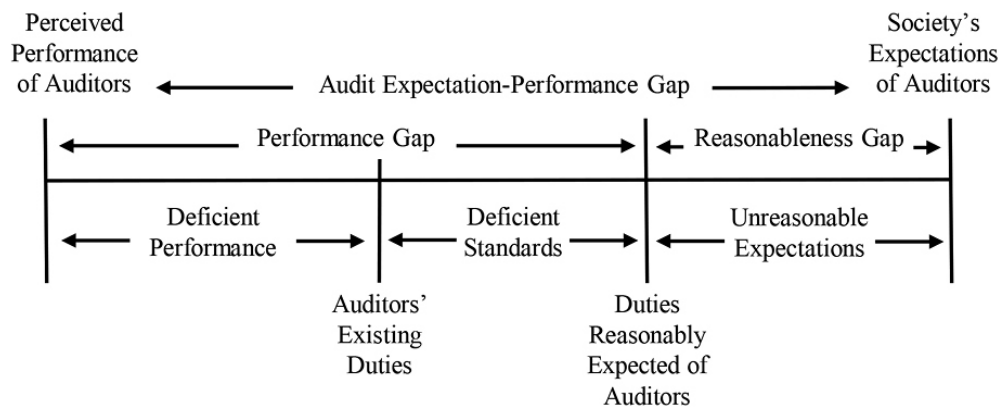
Perceived Performance of Auditors

Audit Expectation-Performance Gap

Society's Expectations of Auditors

Performance Gap

Reasonableness Gap

Deficient Performance

Deficient Standards

Unreasonable Expectations

Auditors' Existing Duties

Duties Reasonably Expected of Auditors